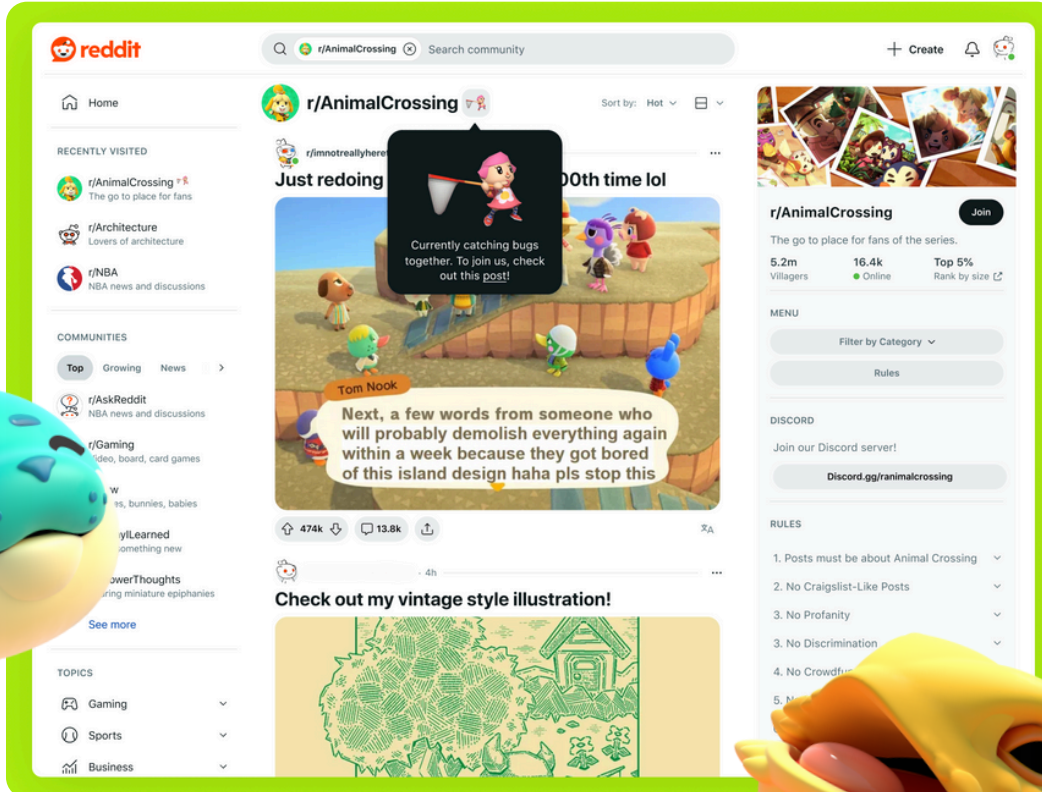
reddit

r/AnimalCrossing Search community

Create

Home

RECENTLY VISITED

r/AnimalCrossing
The go to place for fans

r/Architecture
Lovers of architecture

r/NBA
NBA news and discussions

COMMUNITIES

Top Growing News

r/AskReddit
NBA news and discussions

r/Gaming
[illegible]ideo, board, card games

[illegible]w
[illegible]s, bunnies, babies

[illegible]ylLearned
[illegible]omething new

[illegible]owerThoughts
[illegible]ring miniature epiphanies

See more

TOPICS

Gaming

Sports

Business

r/AnimalCrossing

Sort by: Hot

r/imnotreallyhere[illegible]

Just redoing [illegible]00th time lol

Currently catching bugs together. To join us, check out this post!

Tom Nook

Next, a few words from someone who will probably demolish everything again within a week because they got bored of this island design haha pls stop this

474k 13.8k

4h

Check out my vintage style illustration!

r/AnimalCrossing

Join

The go to place for fans of the series.

5.2m
Villagers

16.4k
Online

Top 5%
Rank by size

MENU

Filter by Category

Rules

DISCORD

Join our Discord server!

Discord.gg/ranimalcrossing

RULES

1. Posts must be about Animal Crossing

2. No Craigslist-Like Posts

3. No Profanity

3. No Discrimination

4. No Crowdfu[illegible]

5. N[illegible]